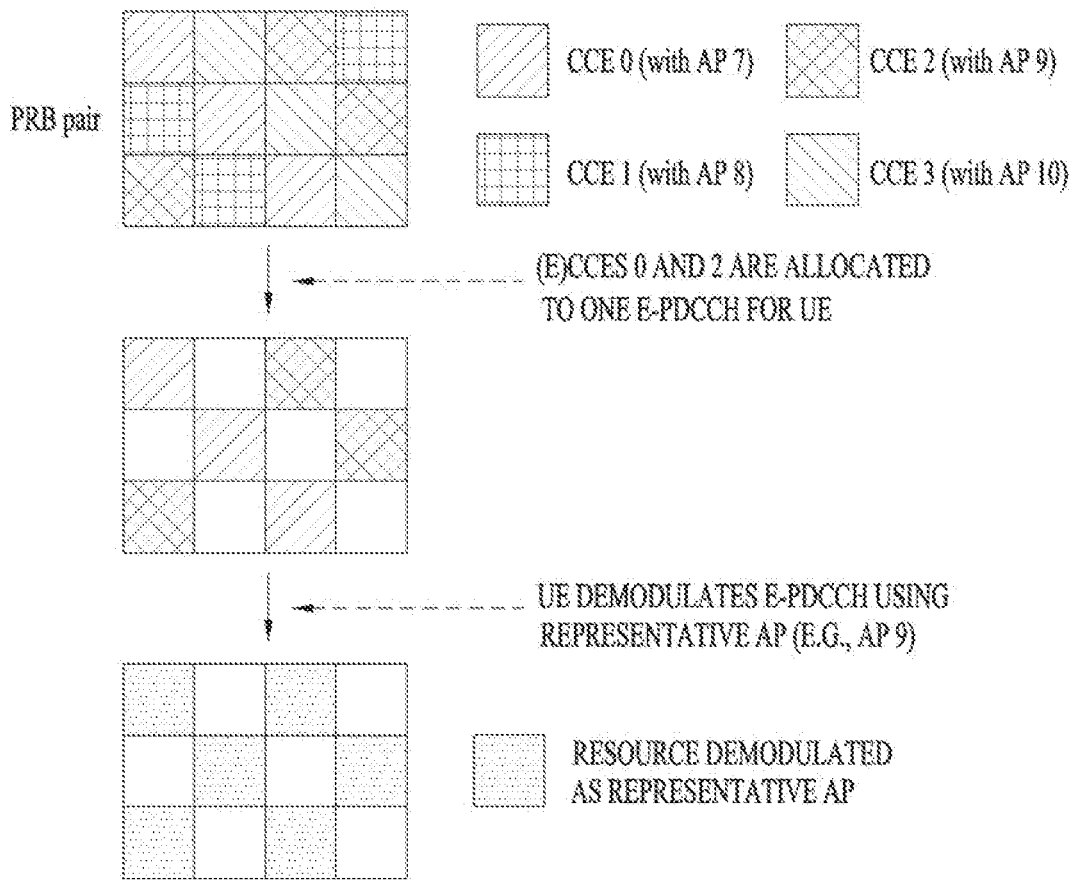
PRB pair

CCE 0 (with AP 7)

CCE 2 (with AP 9)

CCE 1 (with AP 8)

CCE 3 (with AP 10)

(E)CCES 0 AND 2 ARE ALLOCATED TO ONE E-PDCCH FOR UE

UE DEMODULATES E-PDCCH USING REPRESENTATIVE AP (E.G., AP 9)

RESOURCE DEMODULATED AS REPRESENTATIVE AP